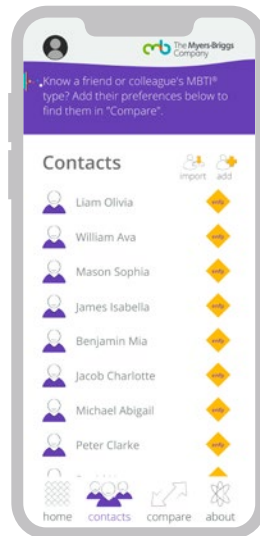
The Myers-Briggs Company

Know a friend or colleague's MBTI® type? Add their preferences below to find them in "Compare".

Contacts

import add

Liam Olivia

William Ava

Mason Sophia

James Isabella

Benjamin Mia

Jacob Charlotte

Michael Abigail

Peter Clarke

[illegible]

home contacts compare about